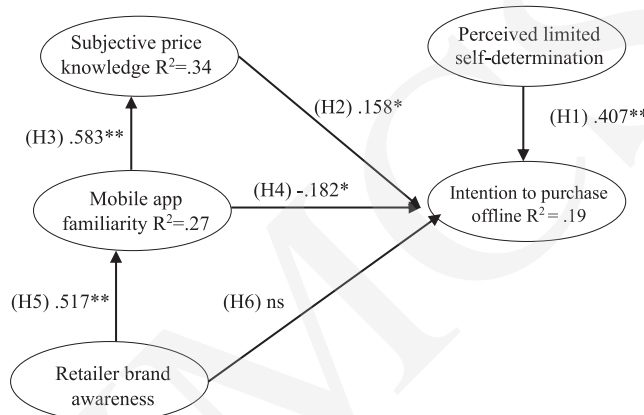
Subjective price knowledge $R^2$=.34

Perceived limited self-determination

(H2) .158*

(H1) .407**

(H3) .583**

Mobile app familiarity $R^2$=.27

(H4) -.182*

Intention to purchase offline $R^2$ = .19

(H5) .517**

(H6) ns

Retailer brand awareness